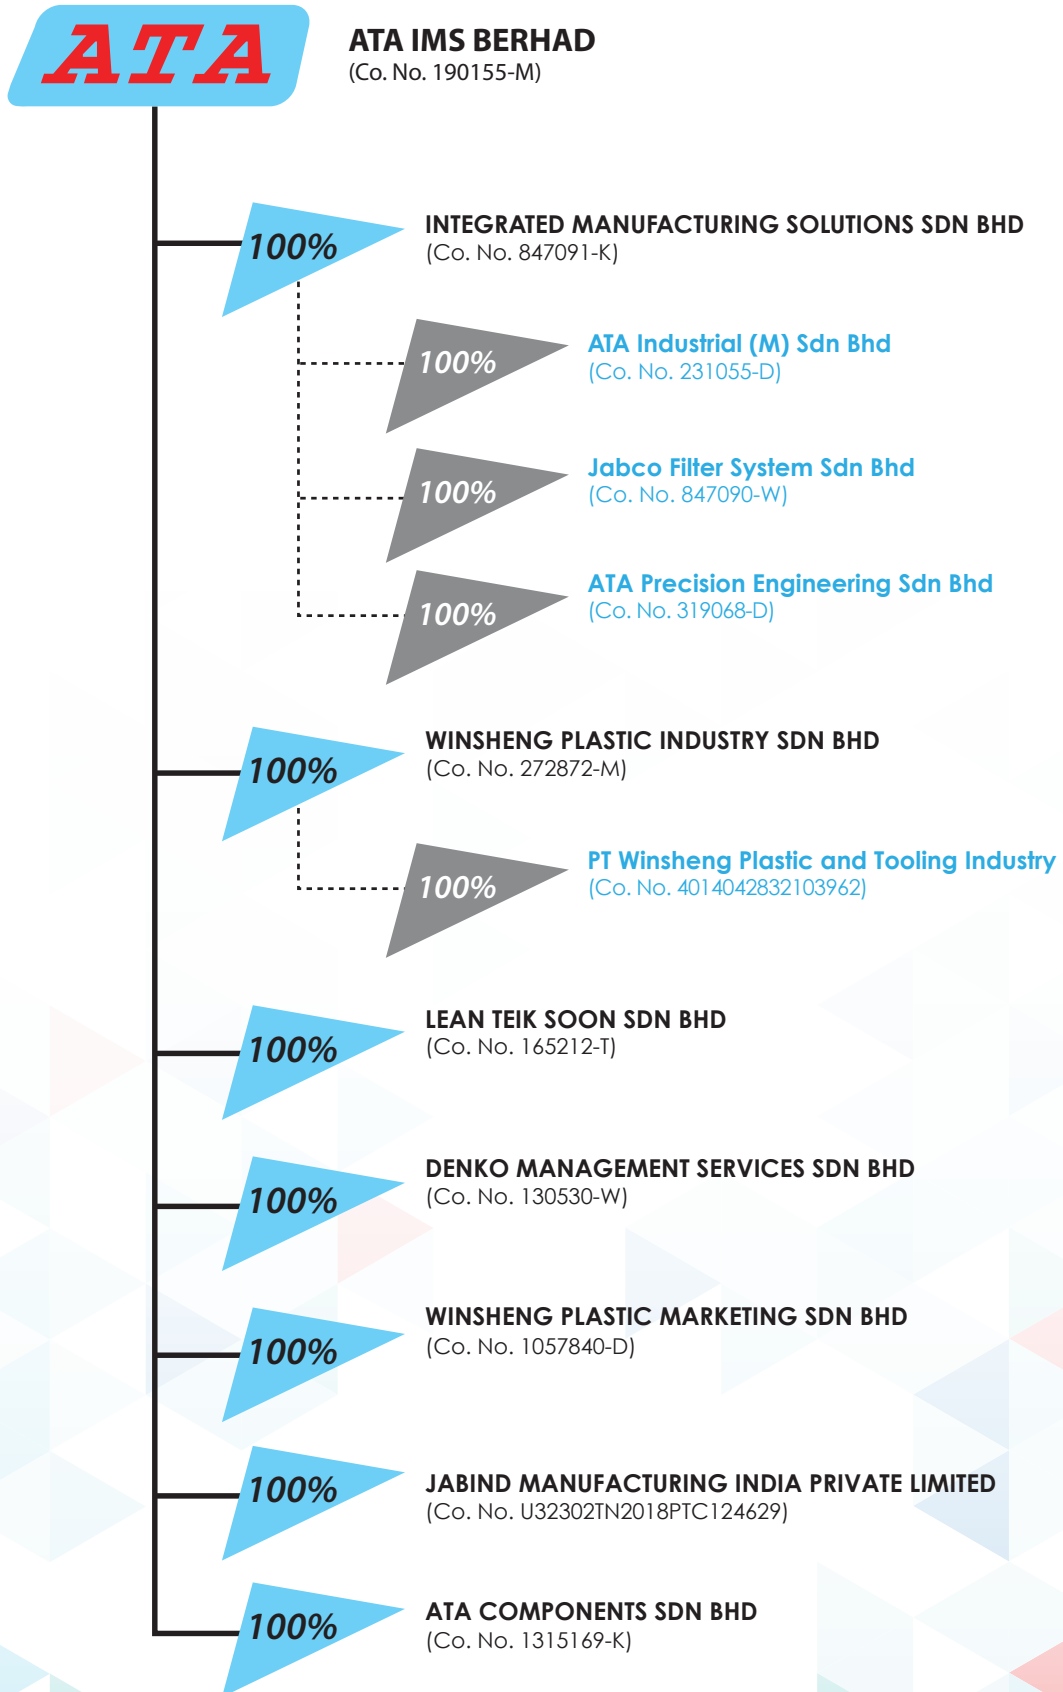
ATA

ATA IMS BERHAD
(Co. No. 190155-M)

100%
INTEGRATED MANUFACTURING SOLUTIONS SDN BHD
(Co. No. 847091-K)

100%
ATA Industrial (M) Sdn Bhd
(Co. No. 231055-D)

100%
Jabco Filter System Sdn Bhd
(Co. No. 847090-W)

100%
ATA Precision Engineering Sdn Bhd
(Co. No. 319068-D)

100%
WINSHENG PLASTIC INDUSTRY SDN BHD
(Co. No. 272872-M)

100%
PT Winsheng Plastic and Tooling Industry
(Co. No. 4014042832103962)

100%
LEAN TEIK SOON SDN BHD
(Co. No. 165212-T)

100%
DENKO MANAGEMENT SERVICES SDN BHD
(Co. No. 130530-W)

100%
WINSHENG PLASTIC MARKETING SDN BHD
(Co. No. 1057840-D)

100%
JABIND MANUFACTURING INDIA PRIVATE LIMITED
(Co. No. U32302TN2018PTC124629)

100%
ATA COMPONENTS SDN BHD
(Co. No. 1315169-K)